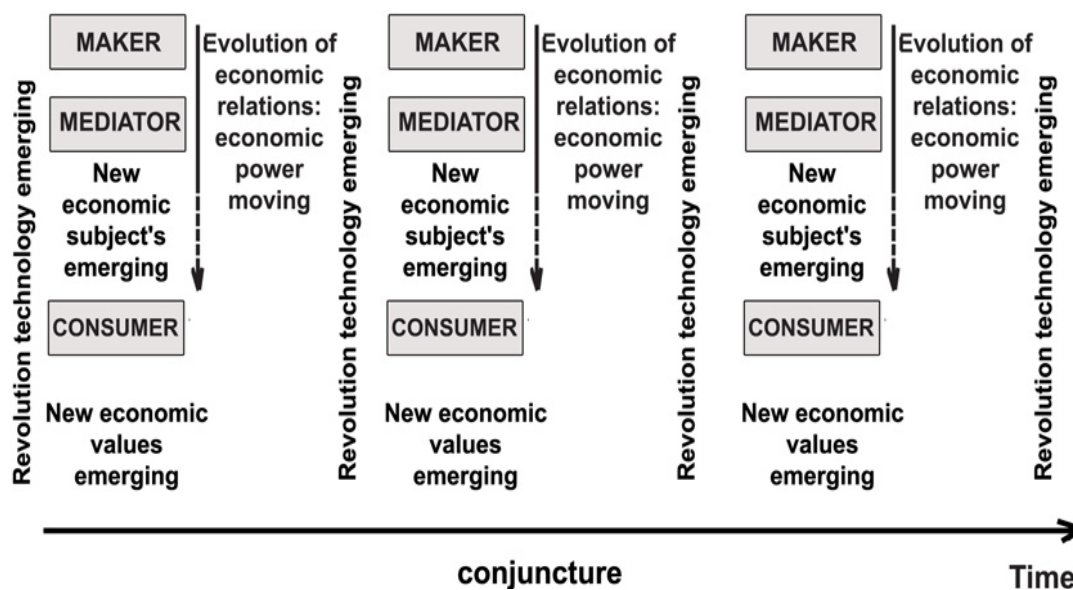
Revolution technology emerging

MAKER

MEDIATOR

New economic subject's emerging

CONSUMER

New economic values emerging

Evolution of economic relations: economic power moving

Revolution technology emerging

MAKER

MEDIATOR

New economic subject's emerging

CONSUMER

New economic values emerging

Evolution of economic relations: economic power moving

Revolution technology emerging

MAKER

MEDIATOR

New economic subject's emerging

CONSUMER

New economic values emerging

Evolution of economic relations: economic power moving

Revolution technology emerging

conjuncture

Time